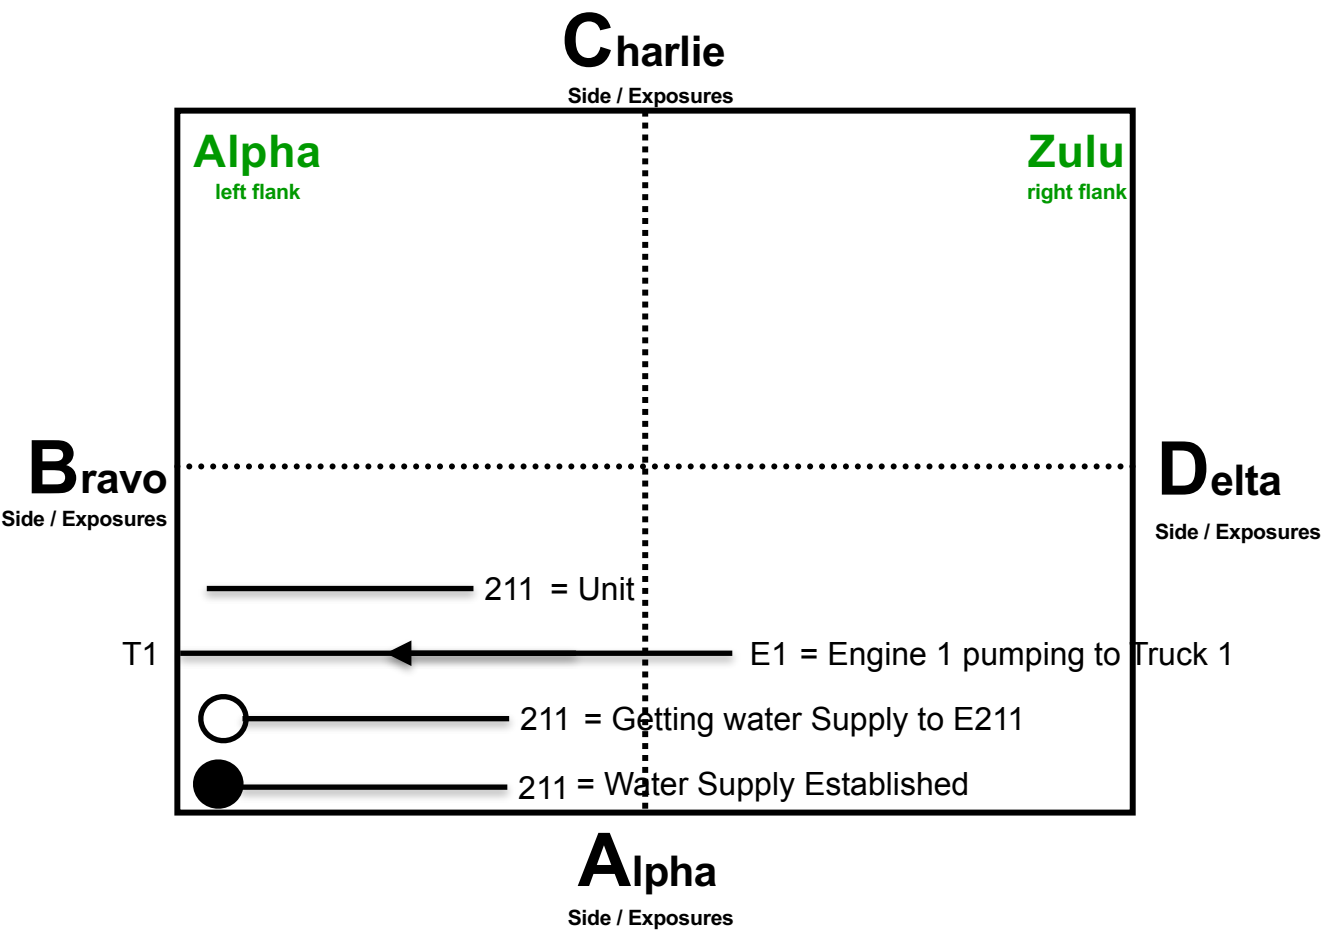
Charlie
Side / Exposures

Alpha
left flank

Zulu
right flank

Bravo
Side / Exposures

Delta
Side / Exposures

211 = Unit

T1

E1 = Engine 1 pumping to Truck 1

211 = Getting water Supply to E211

211 = Water Supply Established

Alpha
Side / Exposures